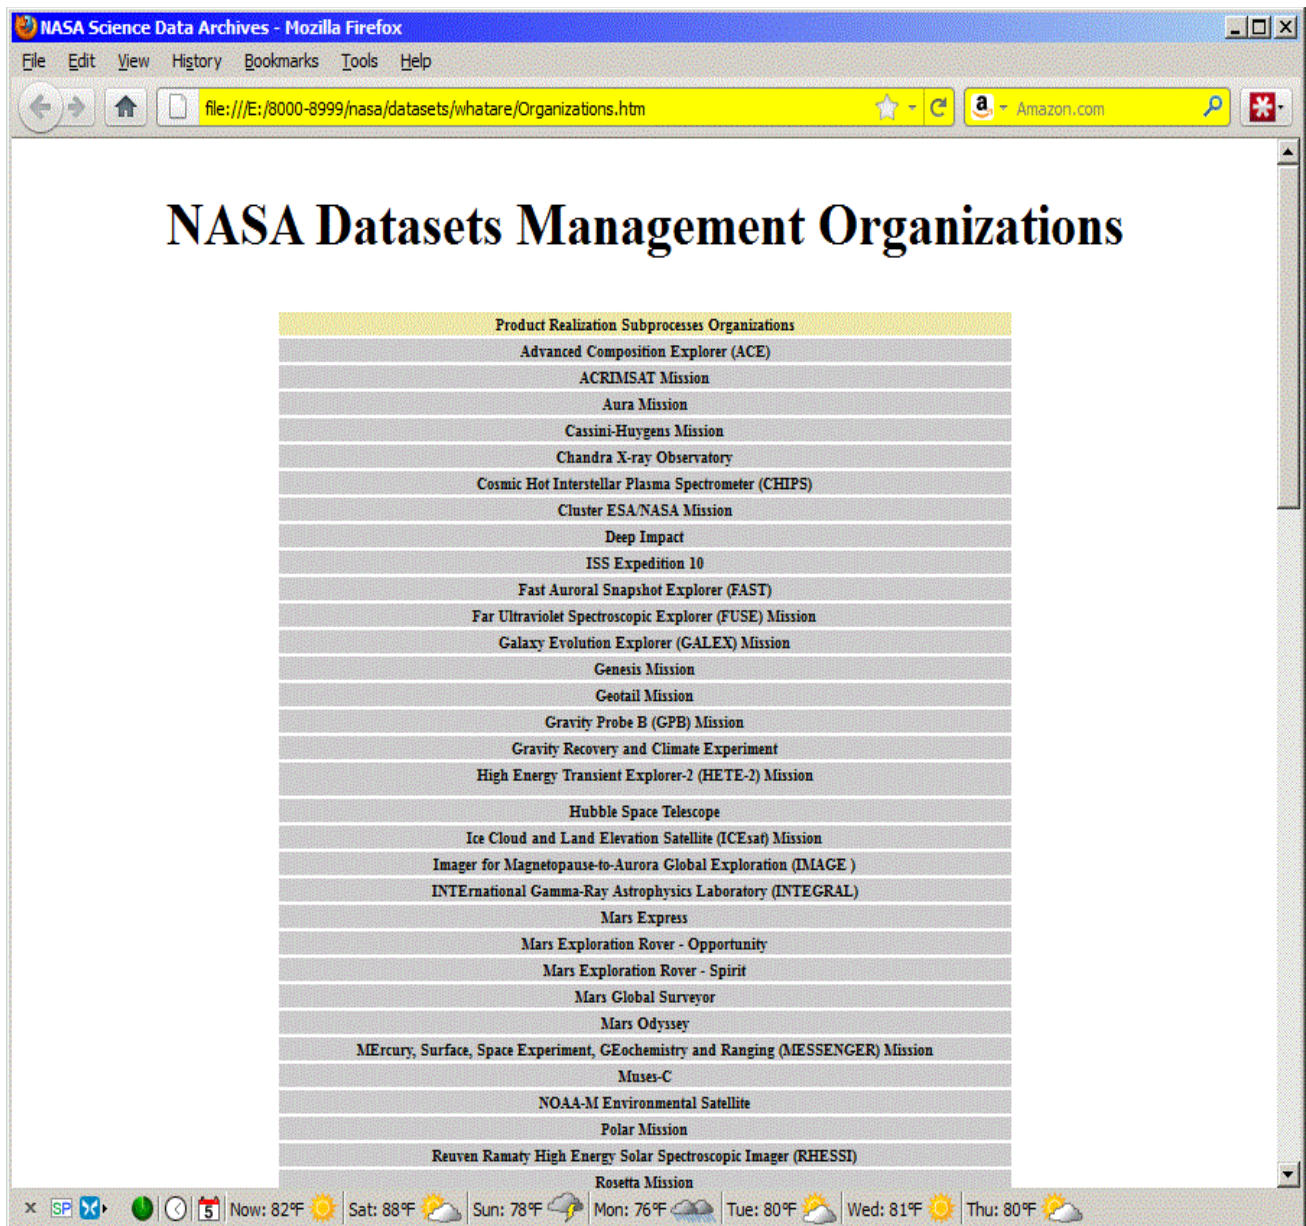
NASA Science Data Archives - Mozilla Firefox

File Edit View History Bookmarks Tools Help

file:///E:/8000-8999/nasa/datasets/whatare/Organizations.htm

Amazon.com

# NASA Datasets Management Organizations

| Product Realization Subprocesses Organizations |
|---|
| Advanced Composition Explorer (ACE) |
| ACRIMSAT Mission |
| Aura Mission |
| Cassini-Huygens Mission |
| Chandra X-ray Observatory |
| Cosmic Hot Interstellar Plasma Spectrometer (CHIPS) |
| Cluster ESA/NASA Mission |
| Deep Impact |
| ISS Expedition 10 |
| Fast Auroral Snapshot Explorer (FAST) |
| Far Ultraviolet Spectroscopic Explorer (FUSE) Mission |
| Galaxy Evolution Explorer (GALEX) Mission |
| Genesis Mission |
| Geotail Mission |
| Gravity Probe B (GPB) Mission |
| Gravity Recovery and Climate Experiment |
| High Energy Transient Explorer-2 (HETE-2) Mission |
| Hubble Space Telescope |
| Ice Cloud and Land Elevation Satellite (ICEsat) Mission |
| Imager for Magnetopause-to-Aurora Global Exploration (IMAGE ) |
| INTErnational Gamma-Ray Astrophysics Laboratory (INTEGRAL) |
| Mars Express |
| Mars Exploration Rover - Opportunity |
| Mars Exploration Rover - Spirit |
| Mars Global Surveyor |
| Mars Odyssey |
| MErcury, Surface, Space Experiment, GEochemistry and Ranging (MESSENGER) Mission |
| Muses-C |
| NOAA-M Environmental Satellite |
| Polar Mission |
| Reuven Ramaty High Energy Solar Spectroscopic Imager (RHESSI) |
| Rosetta Mission |

SP 5 Now: 82°F Sat: 88°F Sun: 78°F Mon: 76°F Tue: 80°F Wed: 81°F Thu: 80°F